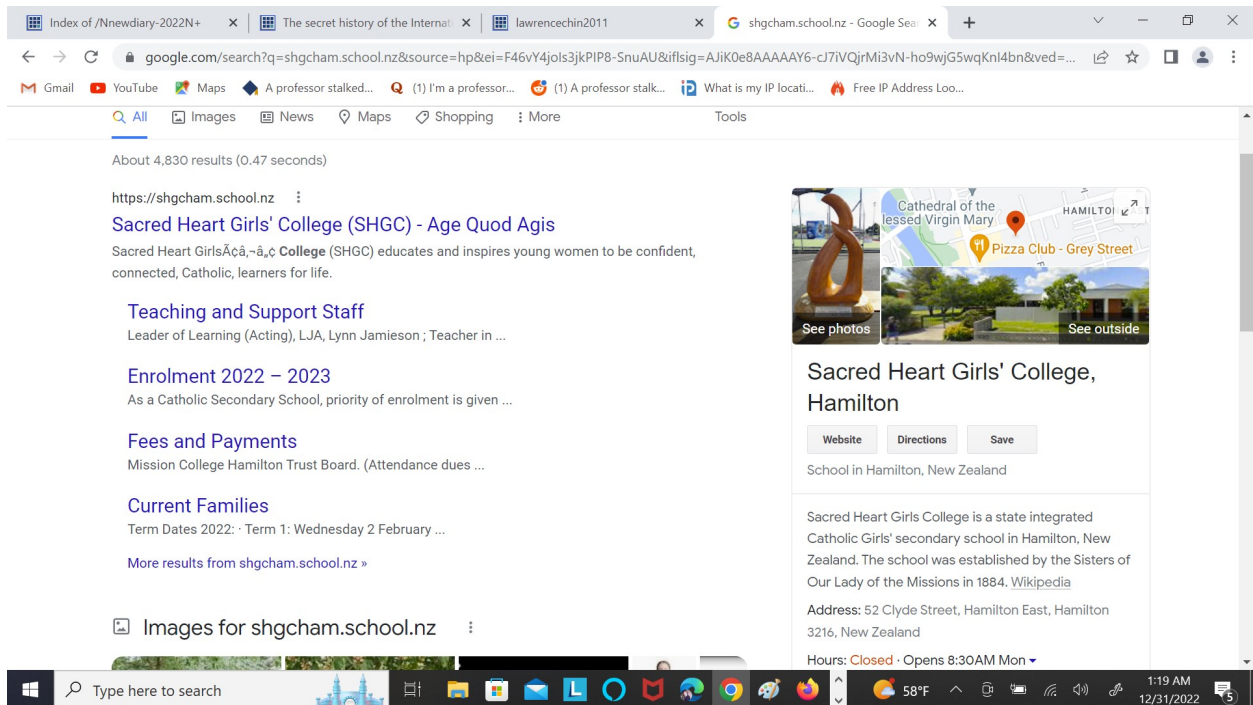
Index of /Nnewdiary-2022N+ × The secret history of the Internat × lawrencechin2011 × shgcham.school.nz - Google Sear × +

google.com/search?q=shgcham.school.nz&source=hp&ei=F46vY4jols3jkPIP8-SnuAU&iflsig=AJiK0e8AAAAAY6-cJ7iVQjrMi3vN-ho9wjG5wqKnl4bn&ved=...

Gmail YouTube Maps A professor stalked... (1) I'm a professor... (1) A professor stalk... What is my IP locati... Free IP Address Loo...

All Images News Maps Shopping More Tools

About 4,830 results (0.47 seconds)

https://shgcham.school.nz

Sacred Heart Girls' College (SHGC) - Age Quod Agis

Sacred Heart GirlsÃ¢â‚¬â„¢ College (SHGC) educates and inspires young women to be confident, connected, Catholic, learners for life.

Teaching and Support Staff

Leader of Learning (Acting), LJA, Lynn Jamieson ; Teacher in ...

Enrolment 2022 – 2023

As a Catholic Secondary School, priority of enrolment is given ...

Fees and Payments

Mission College Hamilton Trust Board. (Attendance dues ...

Current Families

Term Dates 2022: · Term 1: Wednesday 2 February ...

More results from shgcham.school.nz »

Images for shgcham.school.nz

Cathedral of the lessed Virgin Mary HAMILTO Pizza Club - Grey Street

See photos See outside

Sacred Heart Girls' College, Hamilton

Website Directions Save

School in Hamilton, New Zealand

Sacred Heart Girls College is a state integrated Catholic Girls' secondary school in Hamilton, New Zealand. The school was established by the Sisters of Our Lady of the Missions in 1884. Wikipedia

Address: 52 Clyde Street, Hamilton East, Hamilton 3216, New Zealand

Hours: Closed · Opens 8:30AM Mon

Type here to search 58°F 1:19 AM 12/31/2022 5